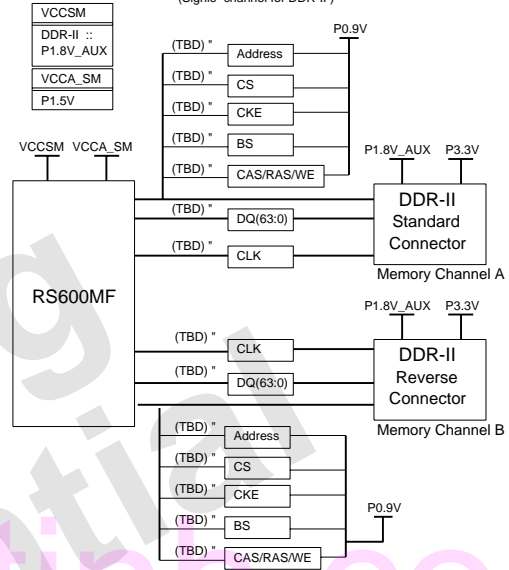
(Signle channel for DDR-II)

VCCSM
DDR-II ::
P1.8V_AUX

VCCA_SM
P1.5V

P0.9V

(TBD) " Address
(TBD) " CS
(TBD) " CKE
(TBD) " BS
(TBD) " CAS/RAS/WE

VCCSM VCCA_SM

P1.8V_AUX P3.3V

RS600MF

(TBD) " DQ(63:0)
(TBD) " CLK

DDR-II
Standard
Connector

Memory Channel A

P1.8V_AUX P3.3V

(TBD) " CLK
(TBD) " DQ(63:0)

DDR-II
Reverse
Connector

Memory Channel B

(TBD) " Address
(TBD) " CS
(TBD) " CKE
(TBD) " BS
(TBD) " CAS/RAS/WE

P0.9V